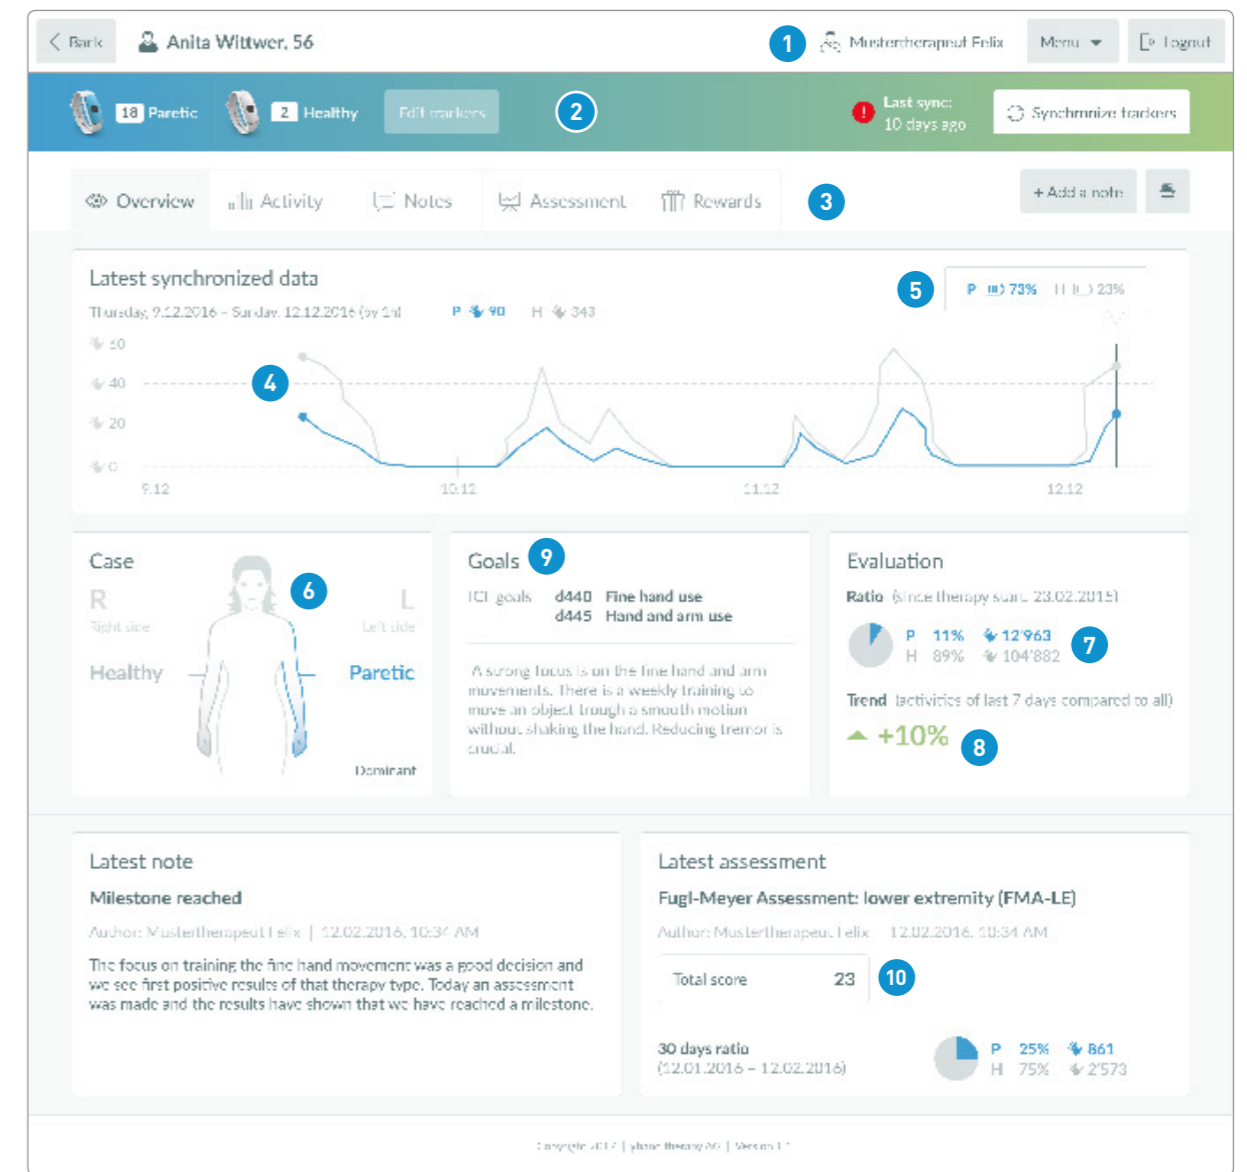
Back Anita Wittwer, 56 1 Mustertherapeut Felix Menu Logout

18 Paretic 2 Healthy Edit trackers 2 Last sync: 10 days ago Synchronize trackers

Overview Activity Notes Assessment Rewards 3 + Add a note

Latest synchronized data

Thursday, 9.12.2016 – Sunday, 12.12.2016 (in 1h) P 90 H 343

5 P 73% H 23%

60
4 40
20
0

9.12 10.12 11.12 12.12

Case 6
R Right side
L Left side
Healthy
Paretic
Dominant

Goals 9
ICF goals d440 Fine hand use
d445 Hand and arm use

A strong focus is on the fine hand and arm movements. There is a weekly training to move an object trough a smooth motion without shaking the hand. Reducing tremor is crucial.

Evaluation
Ratio (since therapy start 23.02.2015)
P 11% 12'963 7
H 89% 104'882
Trend (activities of last 7 days compared to all)
+10% 8

Latest note
Milestone reached
Author: Mustertherapeut Felix | 12.02.2016, 10:34 AM
The focus on training the fine hand movement was a good decision and we see first positive results of that therapy type. Today an assessment was made and the results have shown that we have reached a milestone.

Latest assessment
Fugl-Meyer Assessment: lower extremity (FMA-LE)
Author: Mustertherapeut Felix 12.02.2016, 10:34 AM
Total score 23 10

30 days ratio
(12.01.2016 – 12.02.2016)
P 25% 861
H 75% 2'573

Copyright 2017 | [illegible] AG | Version 1.1